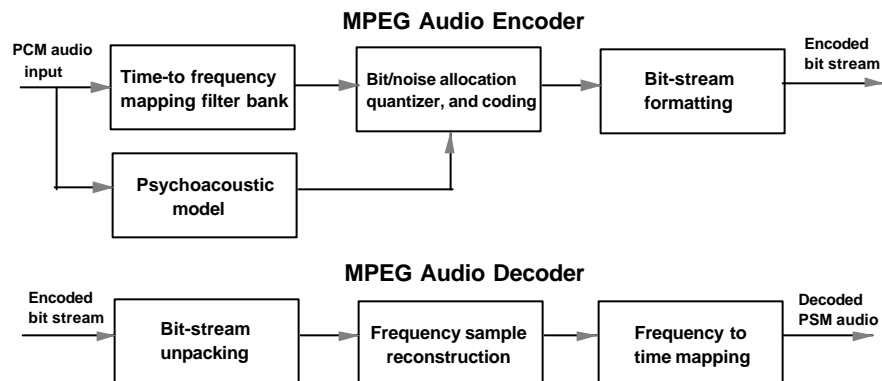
MPEG Audio Encoder

PCM audio input

Time-to frequency mapping filter bank

Bit/noise allocation quantizer, and coding

Bit-stream formatting

Encoded bit stream

Psychoacoustic model

MPEG Audio Decoder

Encoded bit stream

Bit-stream unpacking

Frequency sample reconstruction

Frequency to time mapping

Decoded PSM audio